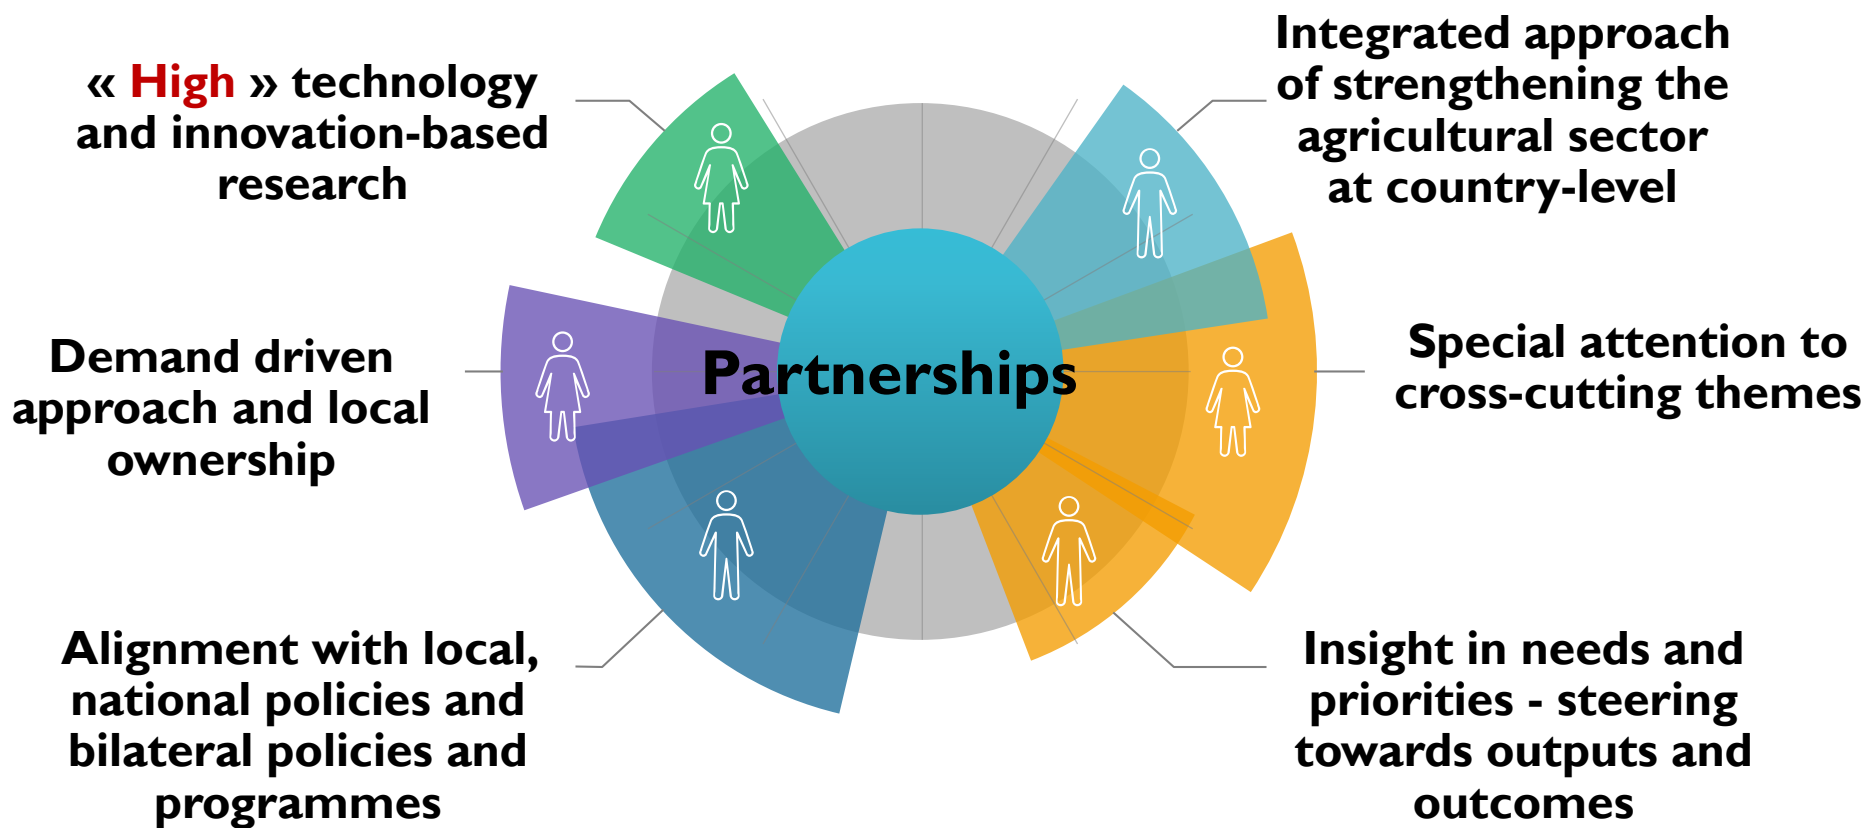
« High » technology and innovation-based research

Integrated approach of strengthening the agricultural sector at country-level

Demand driven approach and local ownership

Partnerships

Special attention to cross-cutting themes

Alignment with local, national policies and bilateral policies and programmes

Insight in needs and priorities - steering towards outputs and outcomes